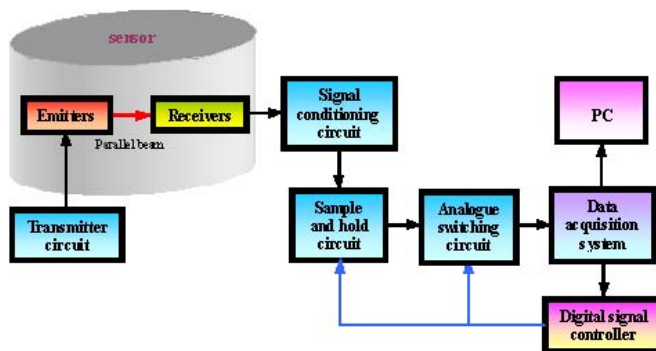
sensor

Emitters

Receivers

Parallel beam

Transmitter circuit

Signal conditioning circuit

PC

Sample and hold circuit

Analogue switching circuit

Data acquisition system

Digital signal controller